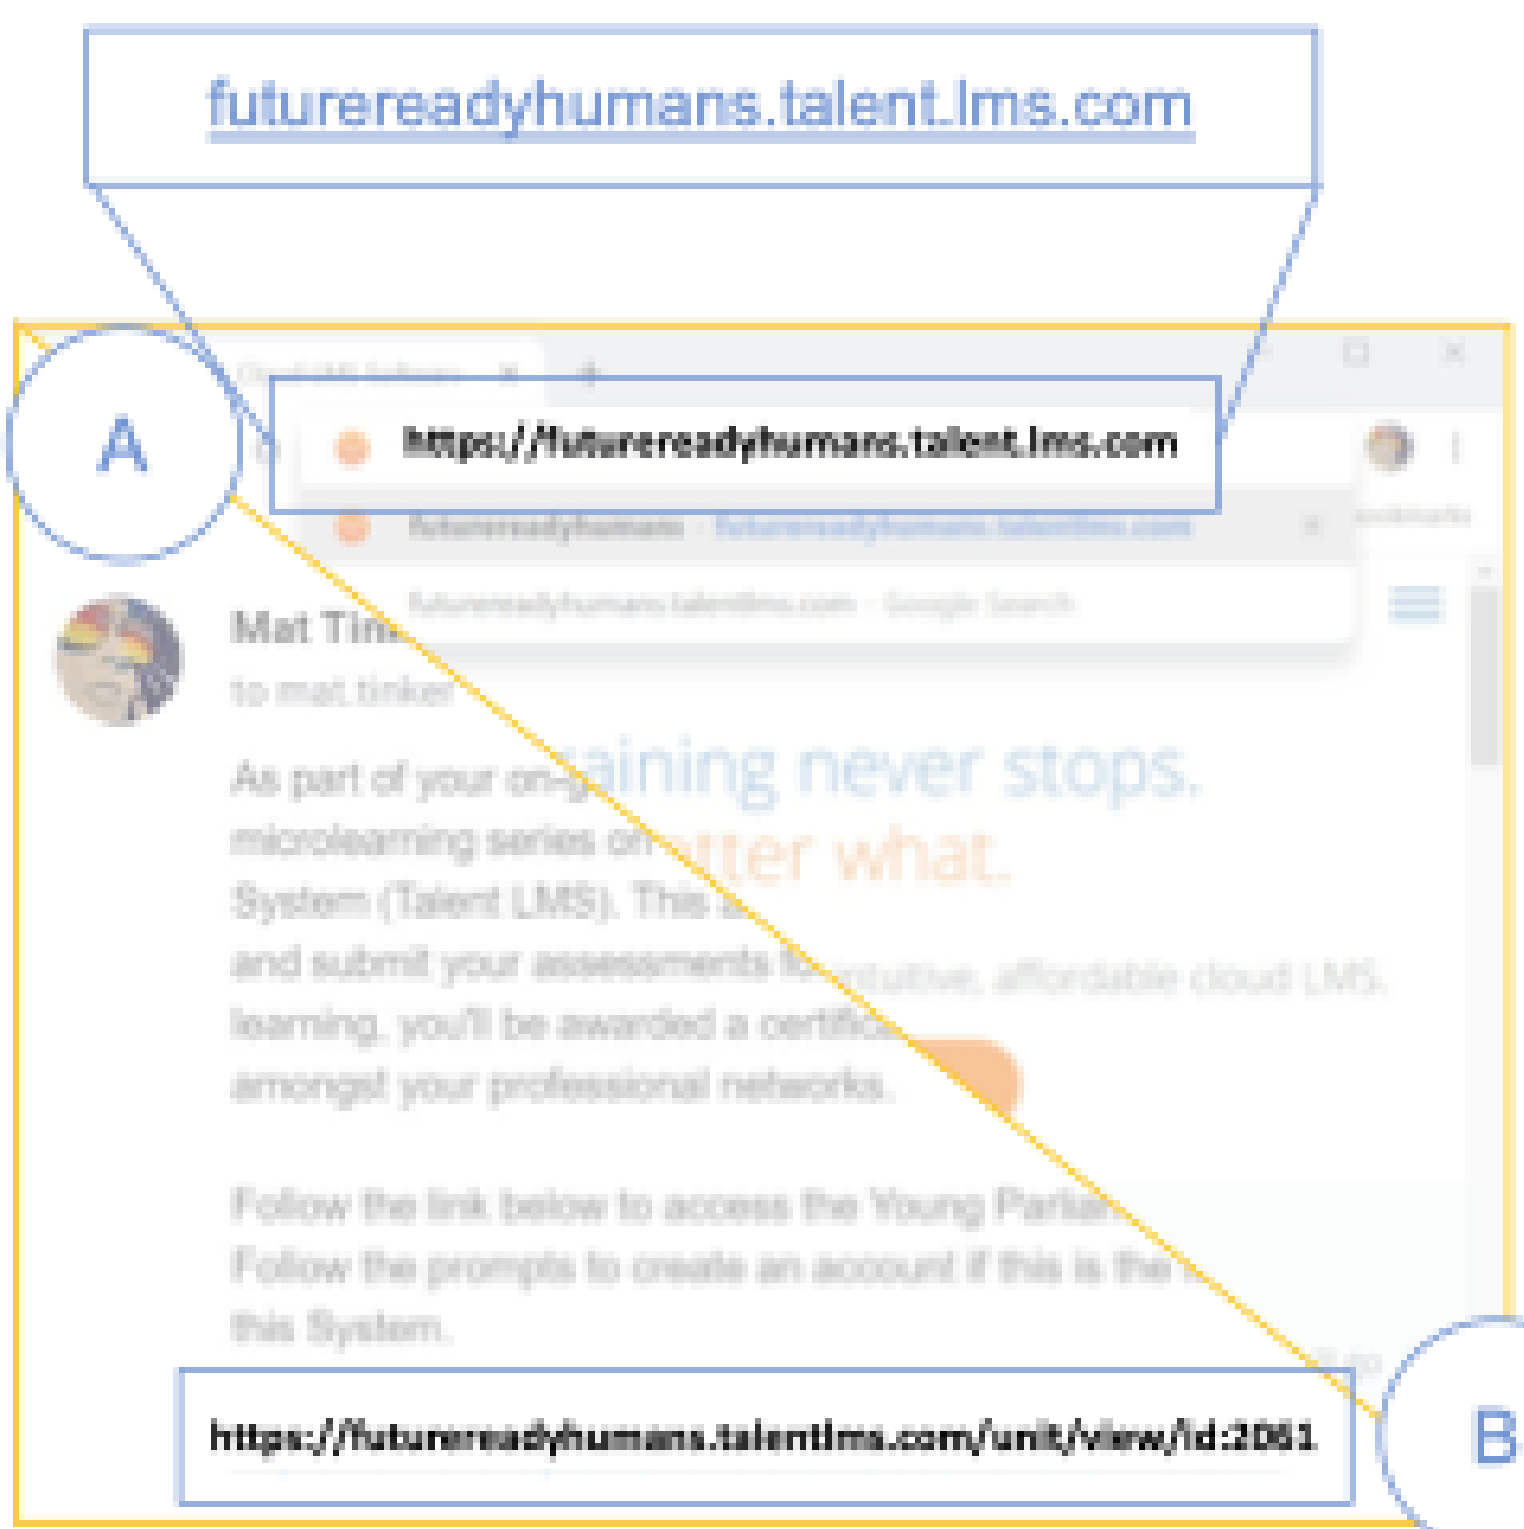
futurereadyhumans.talent.lms.com

A

https://futurereadyhumans.talent.lms.com

futurereadyhumans · futurereadyhumans.talentlms.com

futurereadyhumans.talentlms.com - Google Search

Mat Tin

to mat.tinker

As part of your on- aining never stops. microlearning series on tter what. System (Talent LMS). This and submit your assessments fo ntuitive, affordable cloud LMS. learning, you'll be awarded a certific amongst your professional networks.

Follow the link below to access the Young Parlia Follow the prompts to create an account if this is the this System.

https://futurereadyhumans.talentlms.com/unit/view/id:2061

B